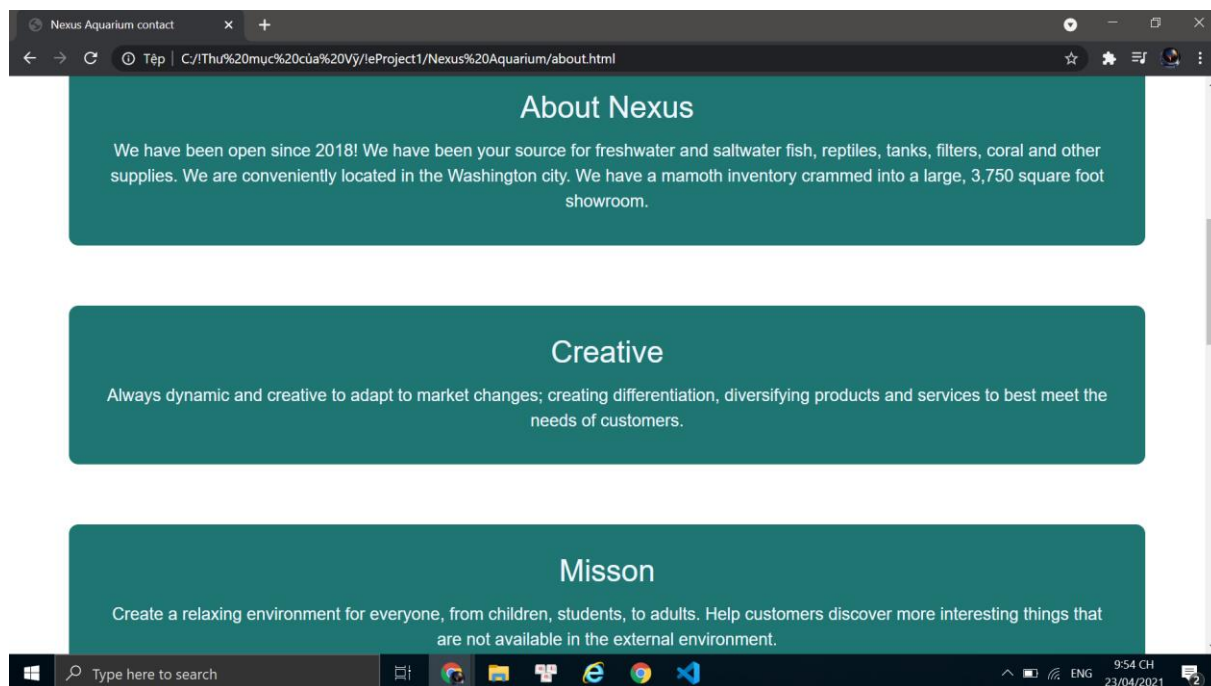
Nexus Aquarium contact

Tệp | C:/!Thư%20mục%20của%20Vỹ/!eProject1/Nexus%20Aquarium/about.html

About Nexus

We have been open since 2018! We have been your source for freshwater and saltwater fish, reptiles, tanks, filters, coral and other supplies. We are conveniently located in the Washington city. We have a mamoth inventory crammed into a large, 3,750 square foot showroom.

Creative

Always dynamic and creative to adapt to market changes; creating differentiation, diversifying products and services to best meet the needs of customers.

Misson

Create a relaxing environment for everyone, from children, students, to adults. Help customers discover more interesting things that are not available in the external environment.

Type here to search

ENG 9:54 CH 23/04/2021